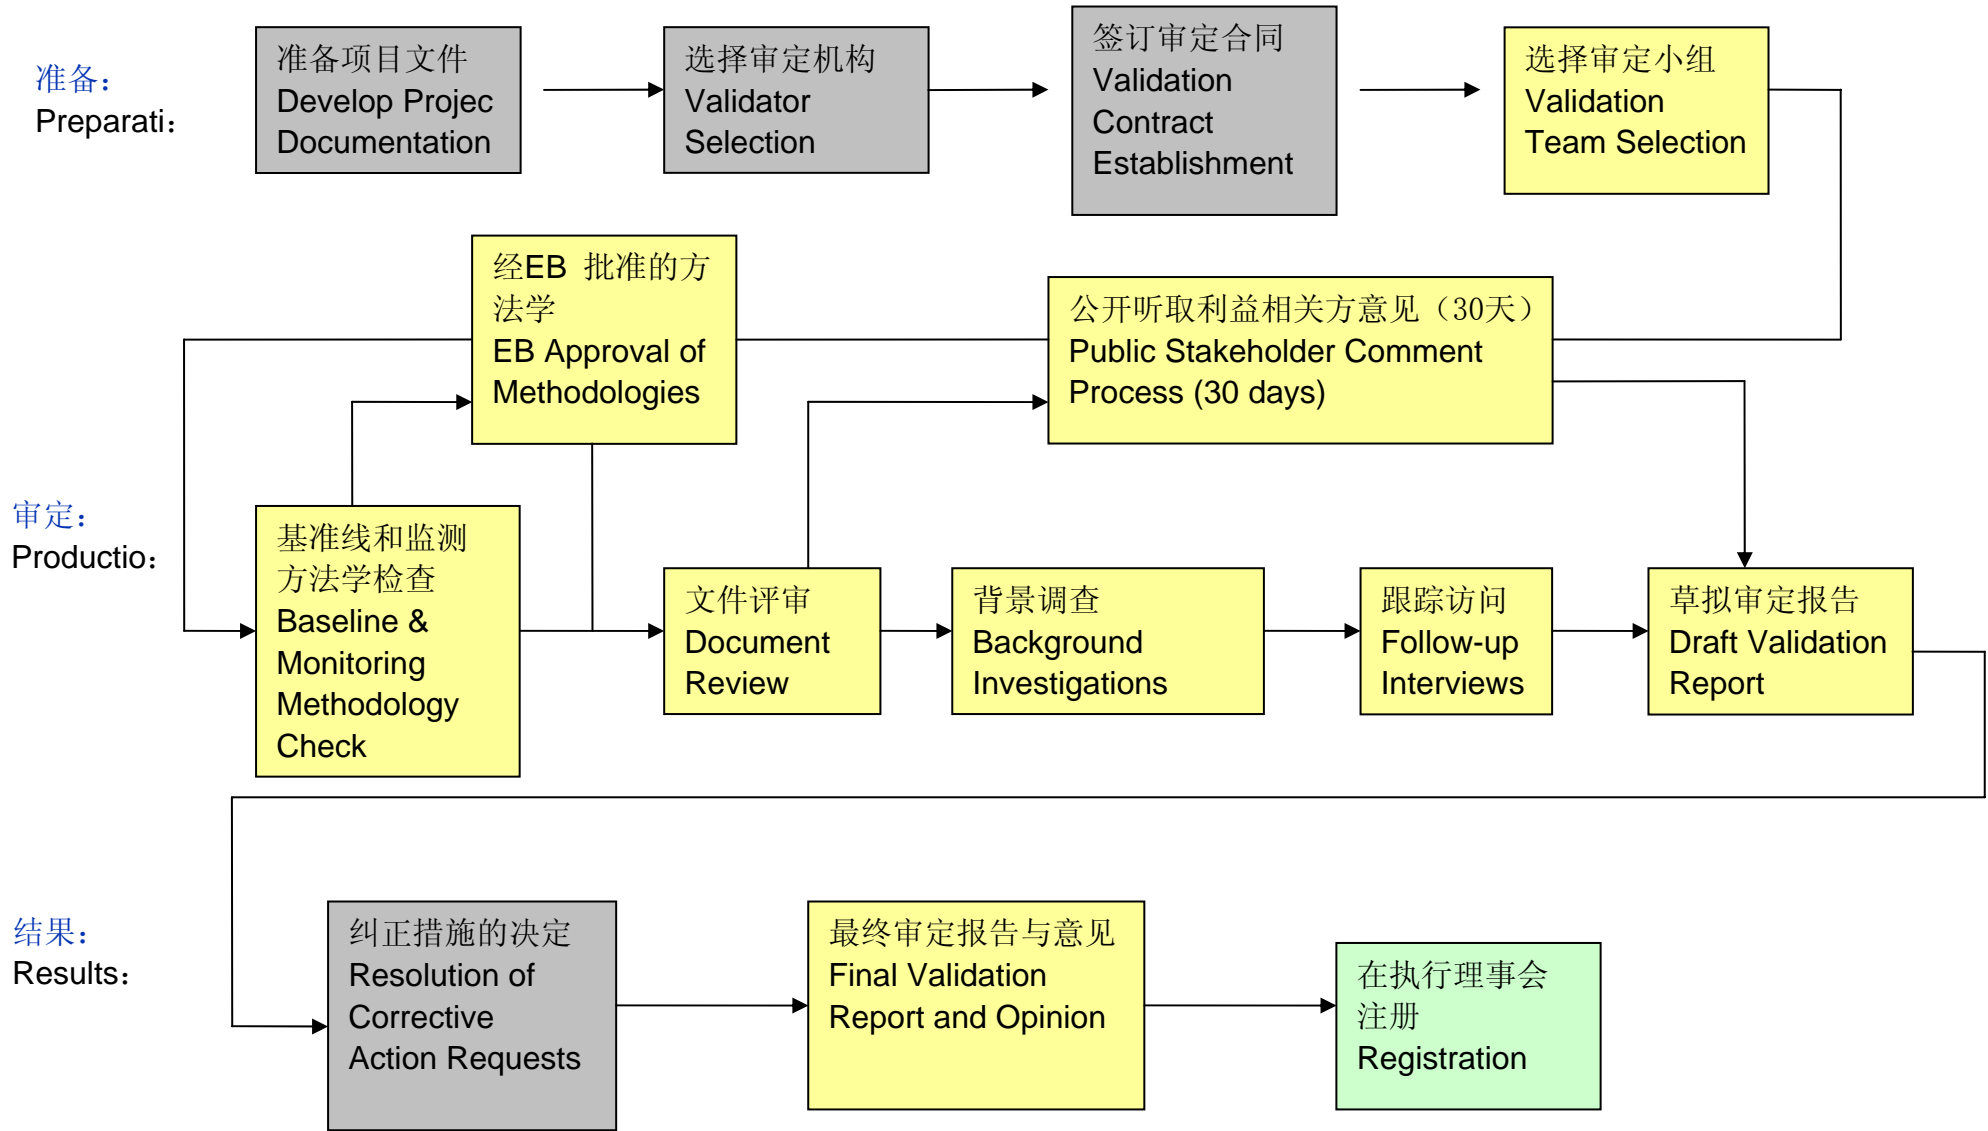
准备：
Preparati：

准备项目文件
Develop Projec
Documentation

选择审定机构
Validator
Selection

签订审定合同
Validation
Contract
Establishment

选择审定小组
Validation
Team Selection

经EB 批准的方法学
EB Approval of
Methodologies

公开听取利益相关方意见（30天）
Public Stakeholder Comment
Process (30 days)

审定：
Productio：

基准线和监测方法学检查
Baseline &
Monitoring
Methodology
Check

文件评审
Document
Review

背景调查
Background
Investigations

跟踪访问
Follow-up
Interviews

草拟审定报告
Draft Validation
Report

结果：
Results：

纠正措施的决定
Resolution of
Corrective
Action Requests

最终审定报告与意见
Final Validation
Report and Opinion

在执行理事会注册
Registration